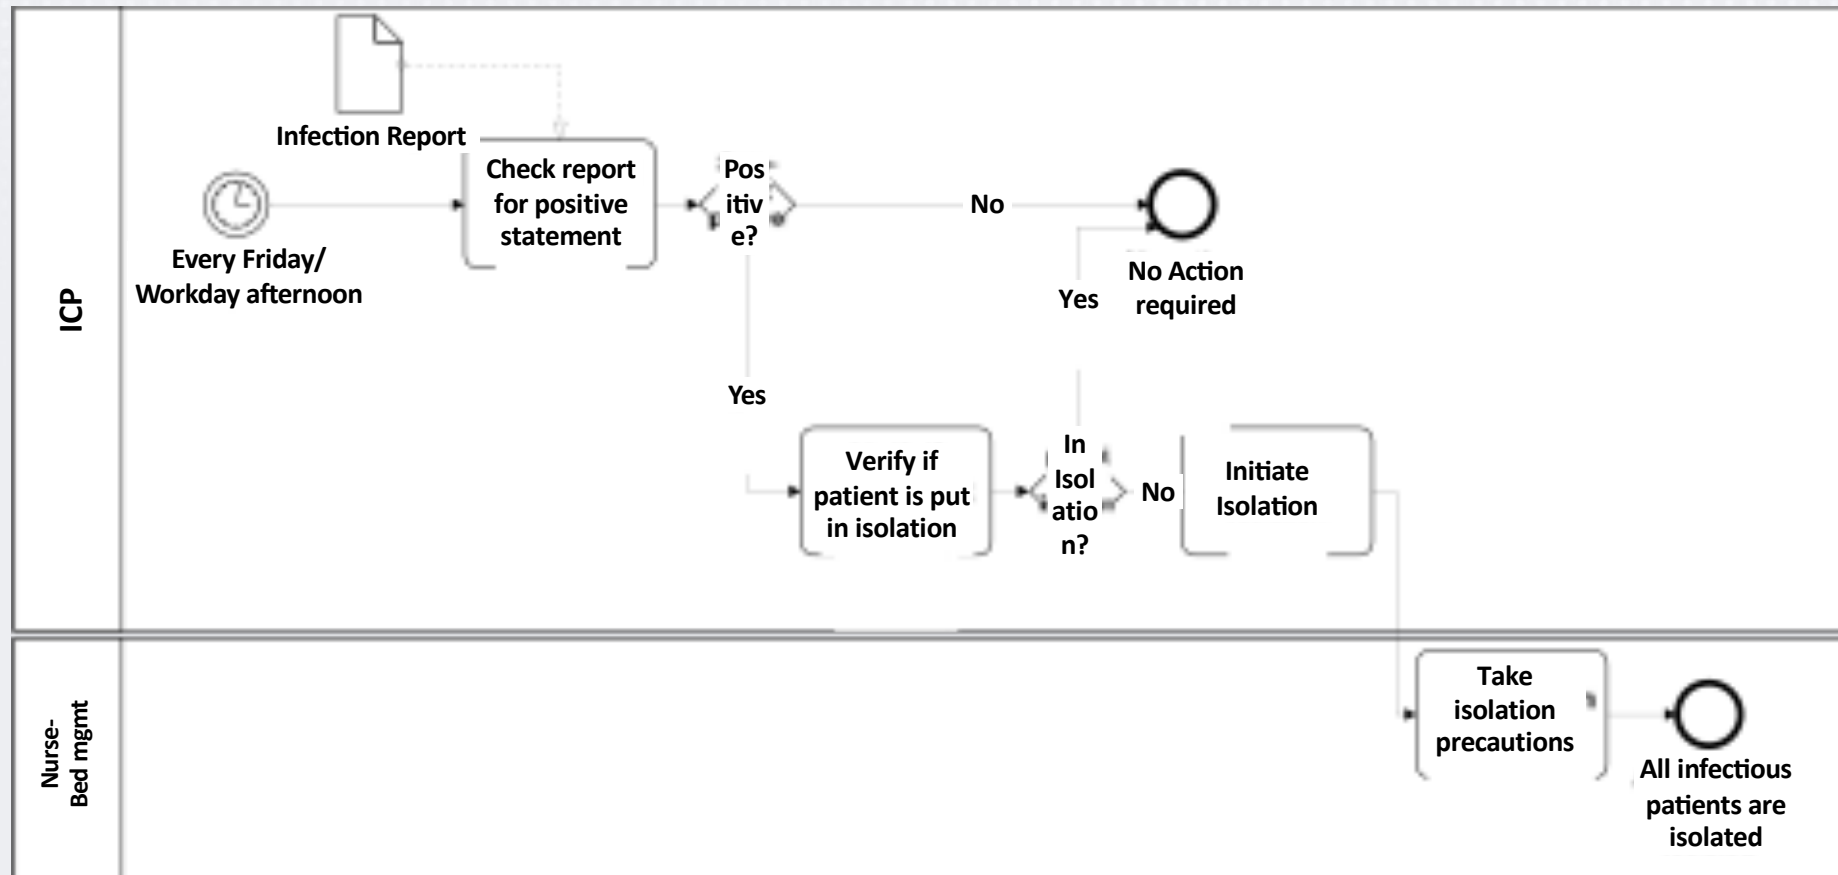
ICP

Infection Report

Check report for positive statement

Every Friday/ Workday afternoon

Positive?

No

No Action required

Yes

Yes

Verify if patient is put in isolation

In Isolation?

No

Initiate Isolation

Nurse-Bed mgmt

Take isolation precautions

All infectious patients are isolated